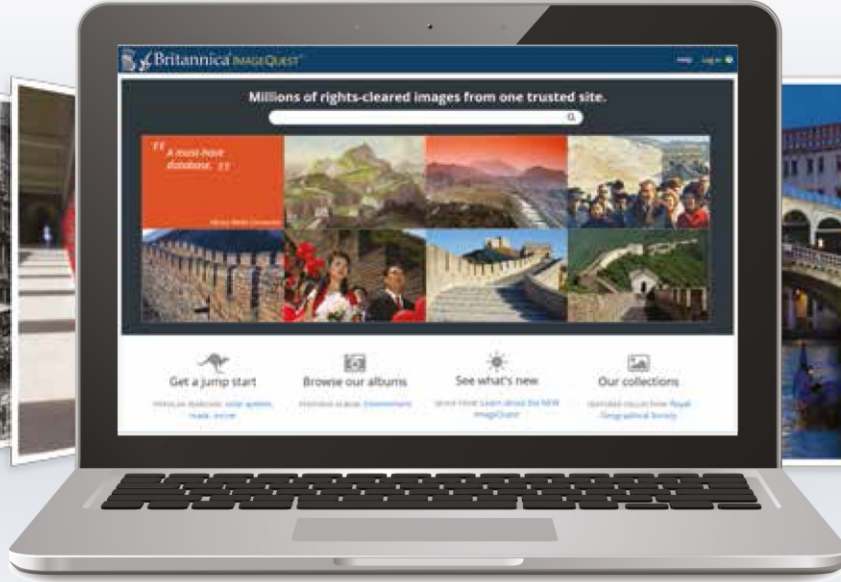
Britannica ImageQuest

Help Log in

Millions of rights-cleared images from one trusted site.

" A must-have database. "

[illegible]

Get a jump start

POPULAR SEARCHES: solar system, trade, bridge

Browse our albums

FEATURED ALBUM: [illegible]

See what's new

QUICK TOUR: Learn about the NEW ImageQuest

Our collections

FEATURED COLLECTION: Royal Geographical Society